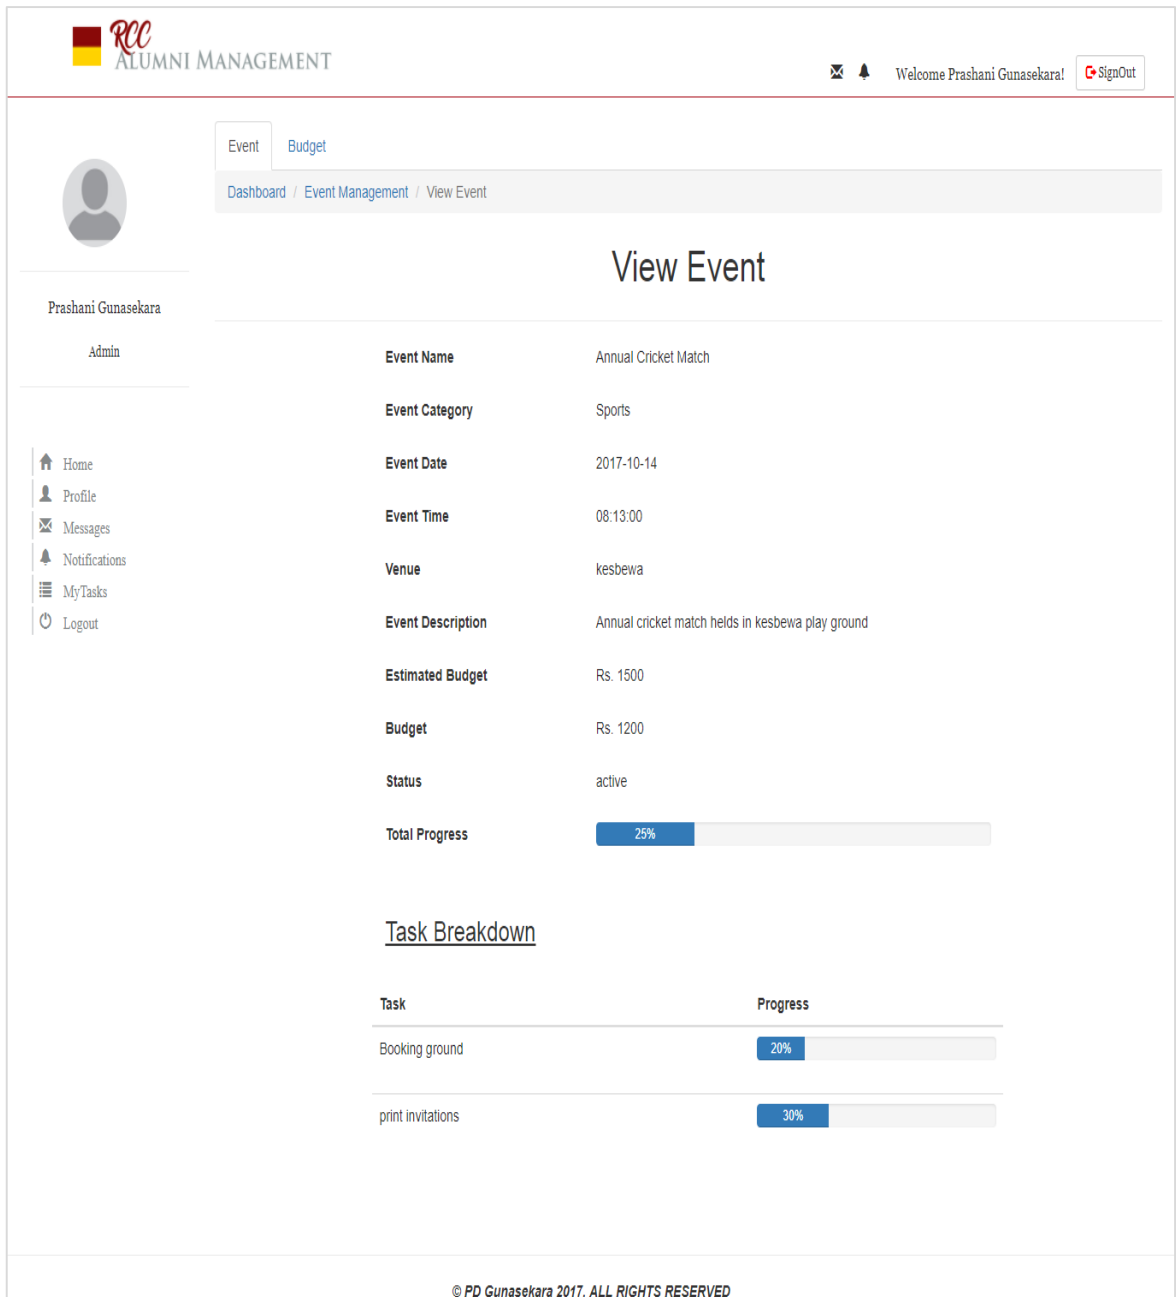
RCC
ALUMNI MANAGEMENT

Welcome Prashani Gunasekara! SignOut

Prashani Gunasekara

Admin

Home
Profile
Messages
Notifications
MyTasks
Logout

Event Budget

Dashboard / Event Management / View Event

View Event

| | |
|---|---|
| Event Name | Annual Cricket Match |
| Event Category | Sports |
| Event Date | 2017-10-14 |
| Event Time | 08:13:00 |
| Venue | kesbewa |
| Event Description | Annual cricket match helds in kesbewa play ground |
| Estimated Budget | Rs. 1500 |
| Budget | Rs. 1200 |
| Status | active |
| Total Progress | 25% |

Task Breakdown

| Task | Progress |
|---|---|
| Booking ground | 20% |
| print invitations | 30% |

© PD Gunasekara 2017. ALL RIGHTS RESERVED